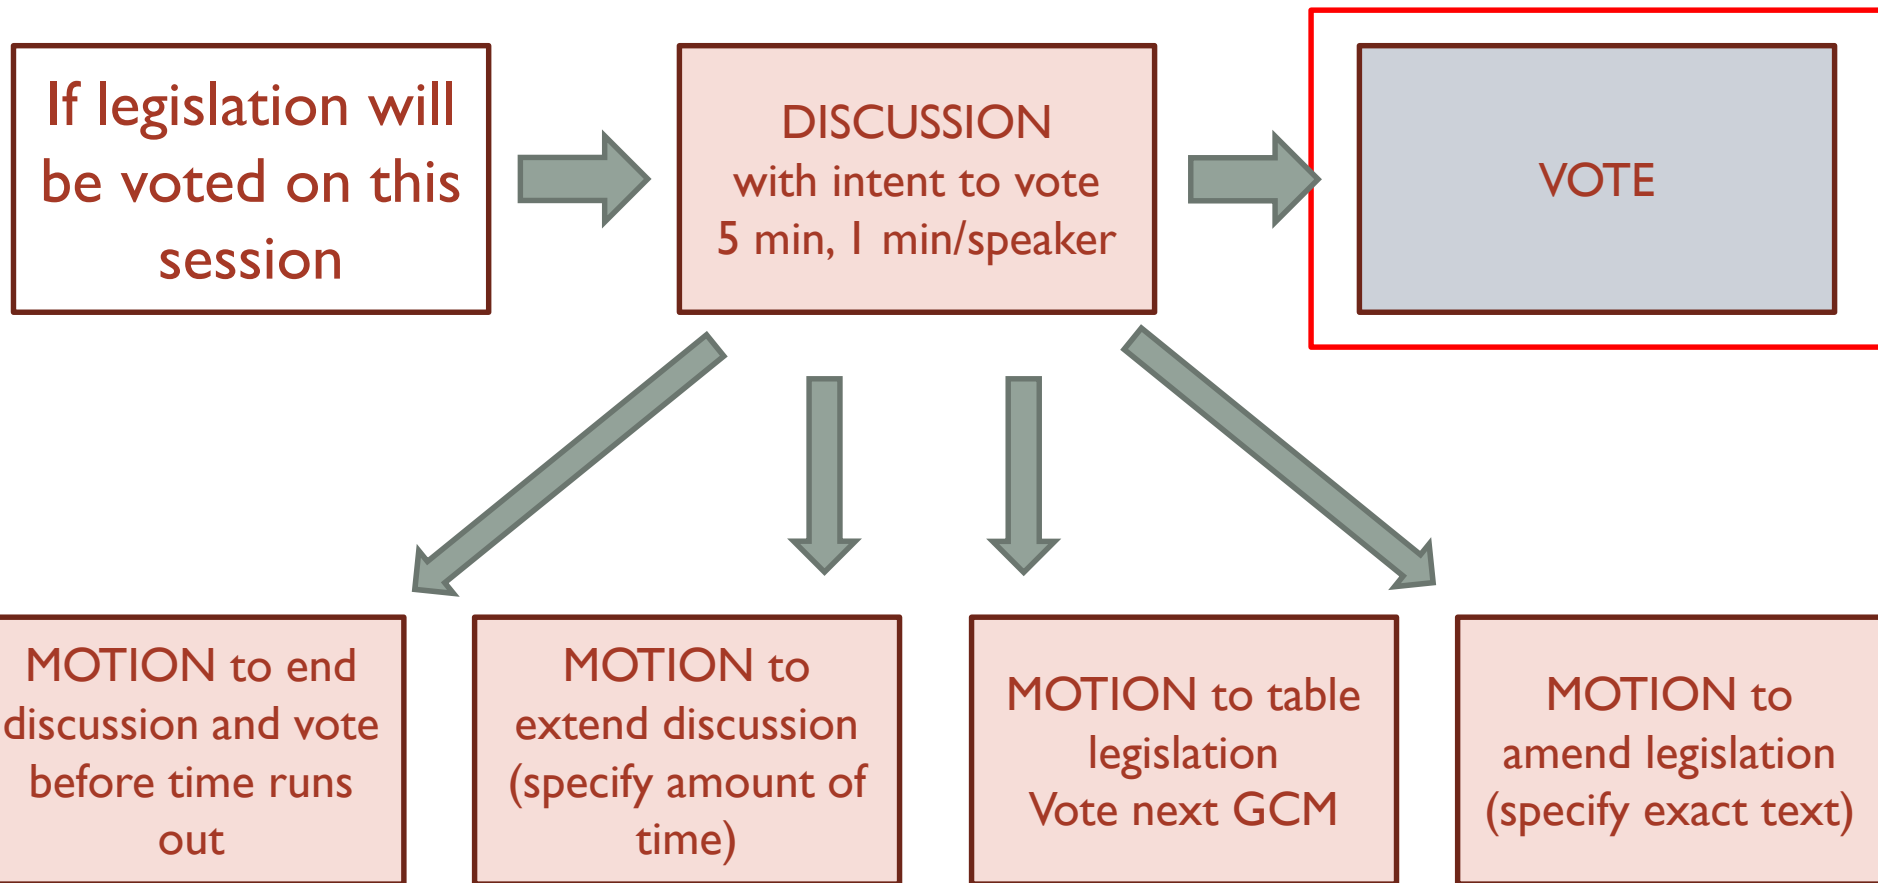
If legislation will be voted on this session

DISCUSSION
with intent to vote
5 min, 1 min/speaker

VOTE

MOTION to end discussion and vote before time runs out

MOTION to extend discussion (specify amount of time)

MOTION to table legislation
Vote next GCM

MOTION to amend legislation (specify exact text)